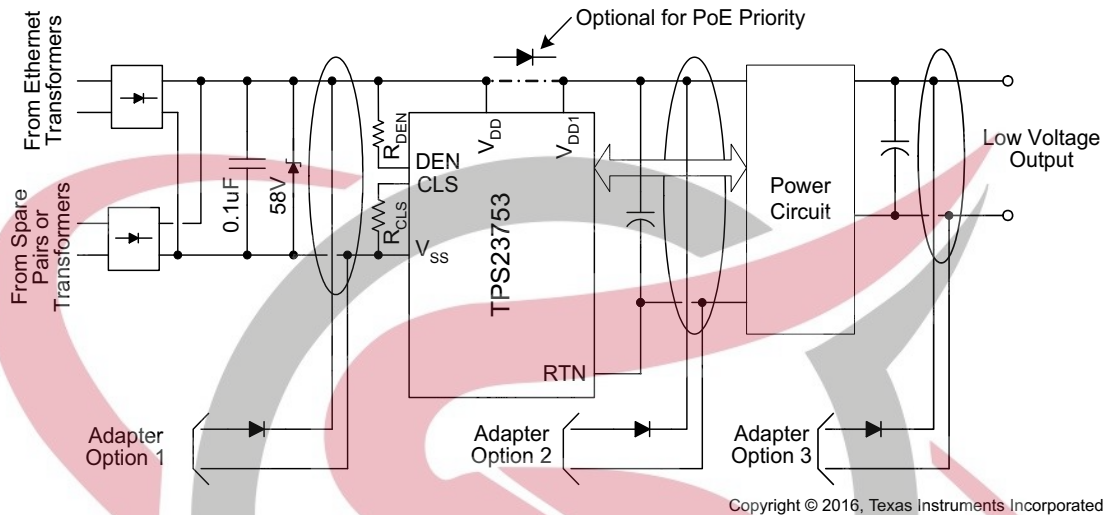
Optional for PoE Priority

From Ethernet Transformers

From Spare Pairs or Transformers

0.1uF

58V

$R_{DEN}$

$R_{CLS}$

DEN

CLS

$V_{SS}$

$V_{DD}$

$V_{DD1}$

TPS23753

RTN

Power Circuit

Low Voltage Output

Adapter Option 1

Adapter Option 2

Adapter Option 3

Copyright © 2016, Texas Instruments Incorporated